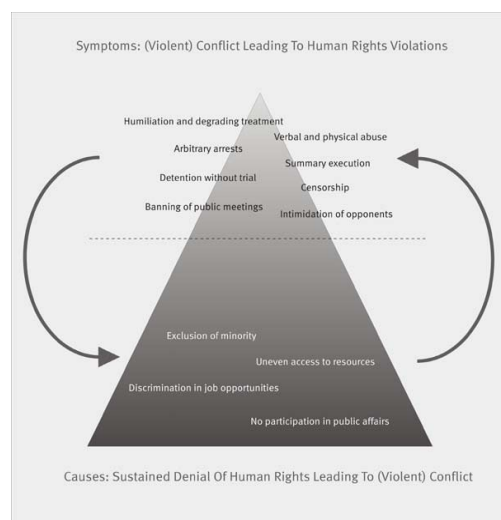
Symptoms: (Violent) Conflict Leading To Human Rights Violations

Humiliation and degrading treatment

Verbal and physical abuse

Arbitrary arrests

Summary execution

Detention without trial

Censorship

Banning of public meetings

Intimidation of opponents

Exclusion of minority

Uneven access to resources

Discrimination in job opportunities

No participation in public affairs

Causes: Sustained Denial Of Human Rights Leading To (Violent) Conflict